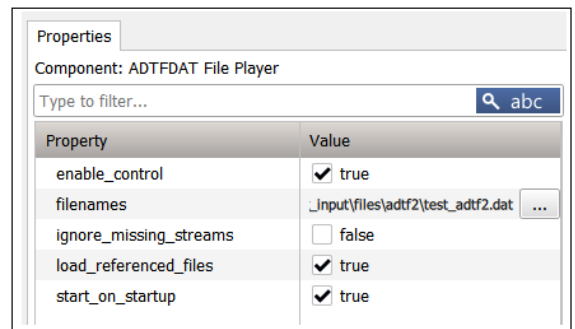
Properties

Component: ADTFDAT File Player

Type to filter...

abc

| Property | Value |
|---|---|
| enable_control | true |
| filenames | _input\files\adtf2\test_adtf2.dat ... |
| ignore_missing_streams | false |
| load_referenced_files | true |
| start_on_startup | true |